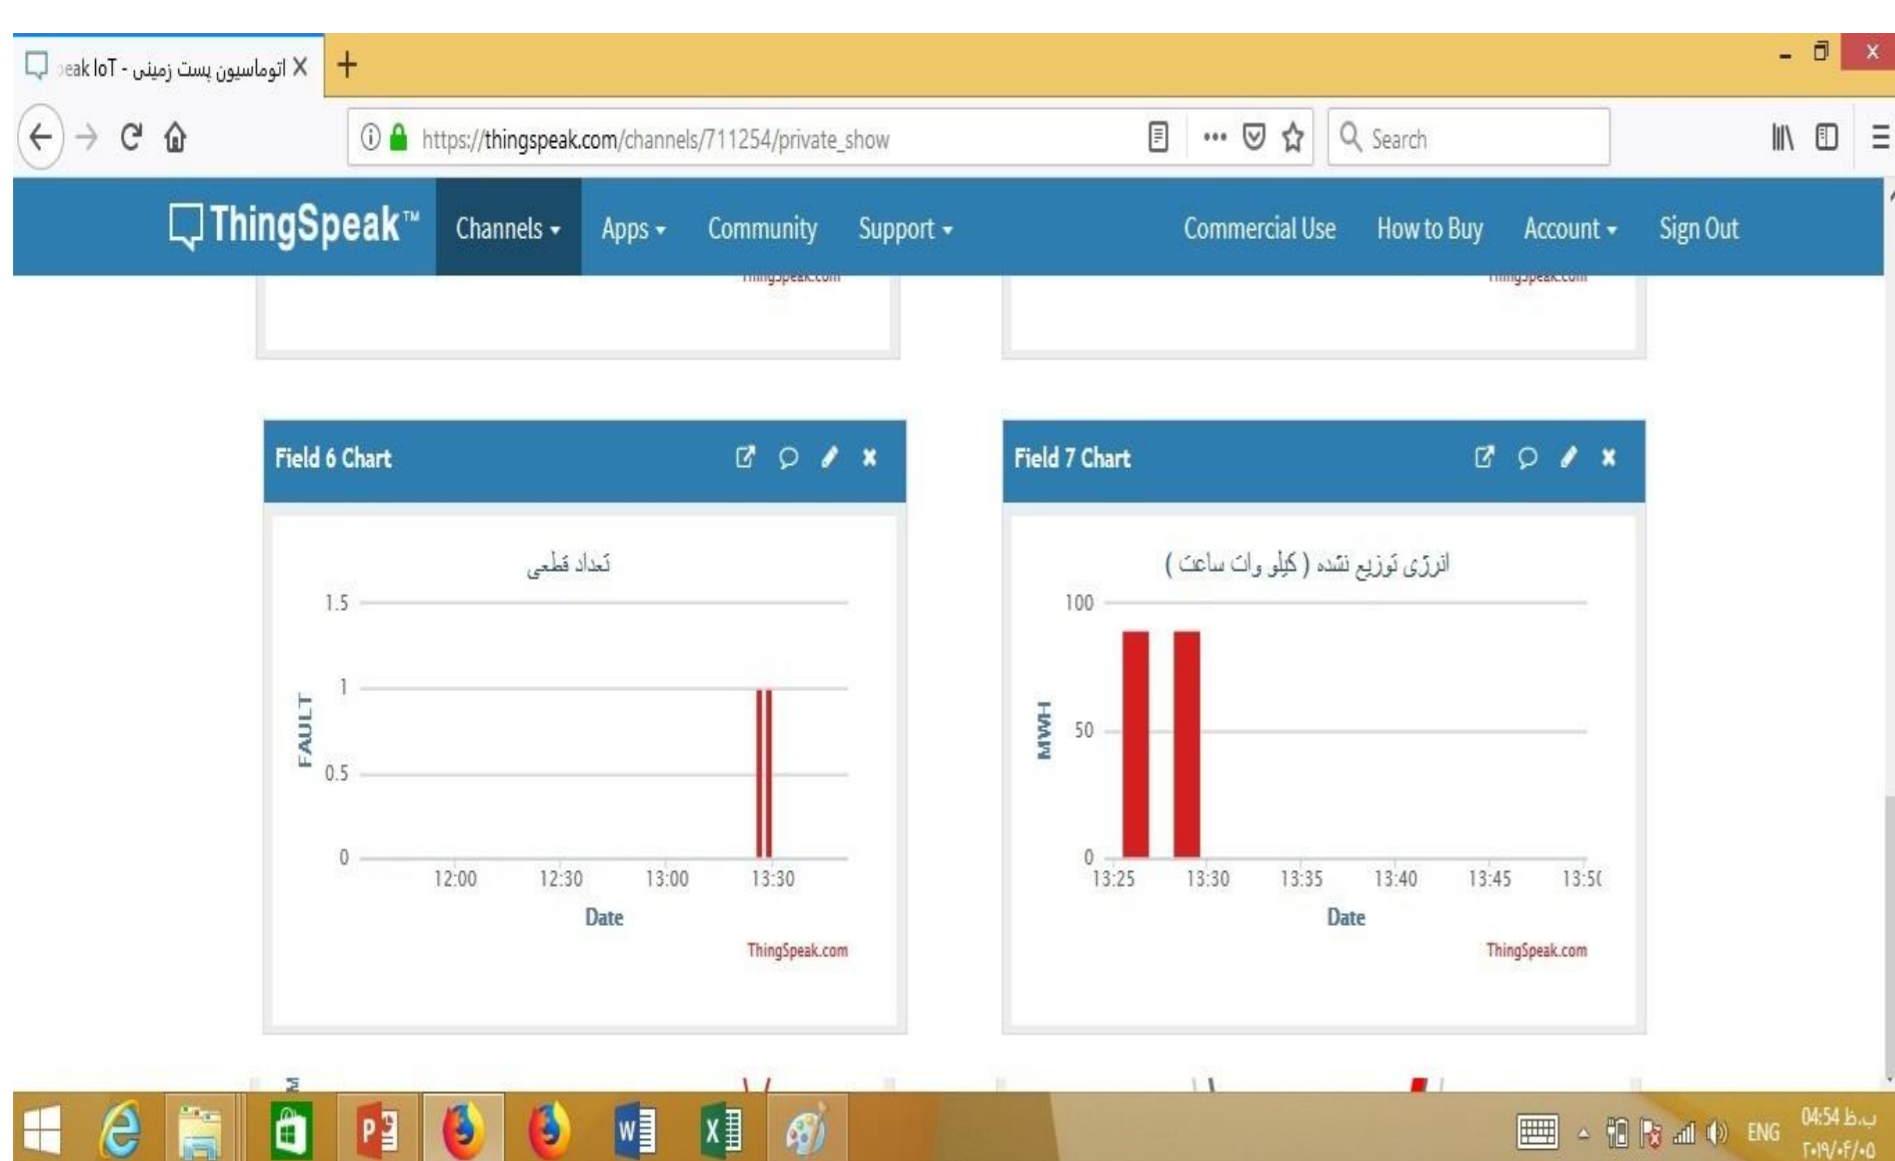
اتوماسیون پست زمینی - eak IoT X

+

https://thingspeak.com/channels/711254/private_show

Search

ThingSpeak™ Channels ▾ Apps ▾ Community Support ▾ Commercial Use How to Buy Account ▾ Sign Out

ThingSpeak.com

ThingSpeak.com

Field 6 Chart

تعداد قطعی

1.5
1
0.5
0

FAULT

12:00 12:30 13:00 13:30

Date

ThingSpeak.com

Field 7 Chart

انرژی توزیع نشده ( کیلو وات ساعت )

100
50
0

MWH

13:25 13:30 13:35 13:40 13:45 13:5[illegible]

Date

ThingSpeak.com

ENG 04:54 ب.ظ ۲۰۱۹/۰۴/۰۵